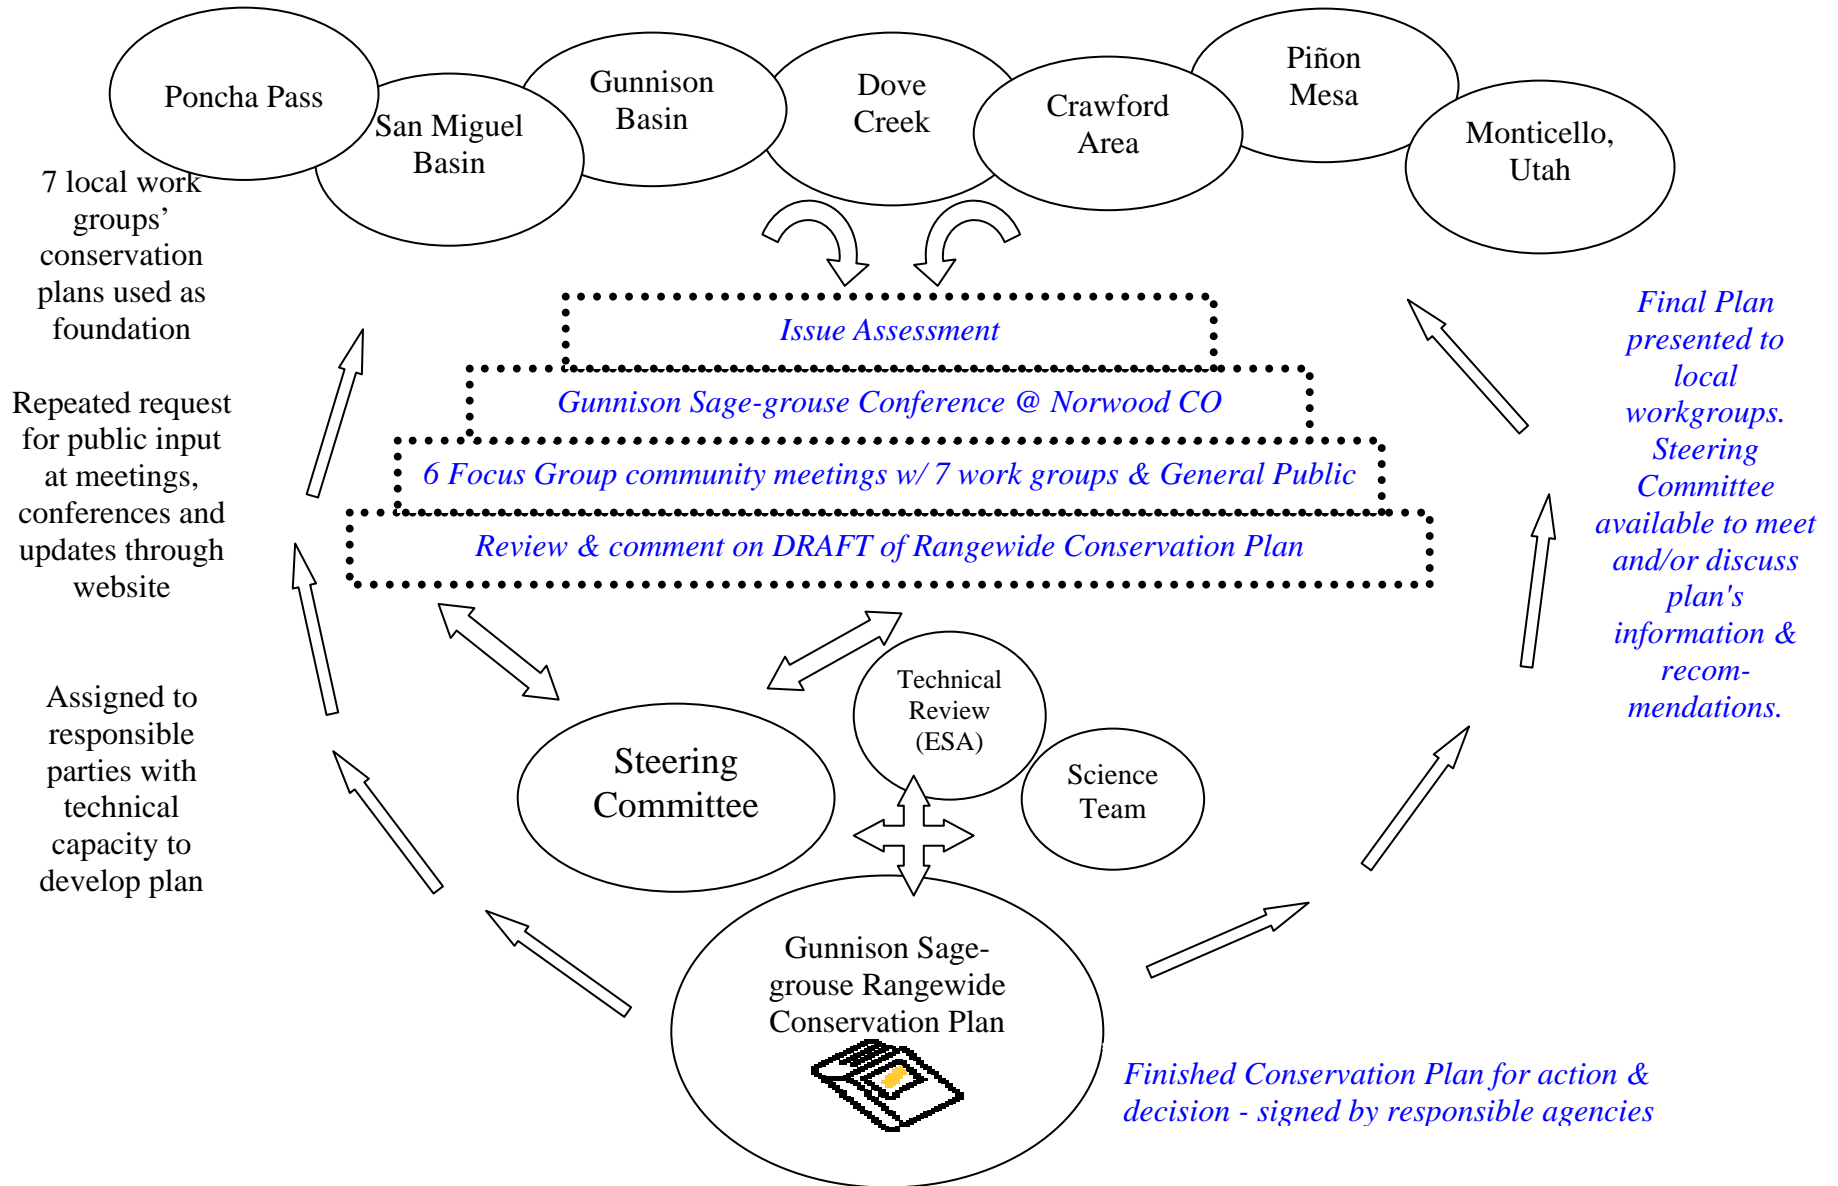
Poncha Pass

San Miguel Basin

Gunnison Basin

Dove Creek

Crawford Area

Piñon Mesa

Monticello, Utah

7 local work groups' conservation plans used as foundation

Repeated request for public input at meetings, conferences and updates through website

Assigned to responsible parties with technical capacity to develop plan

Issue Assessment

Gunnison Sage-grouse Conference @ Norwood CO

6 Focus Group community meetings w/ 7 work groups & General Public

Review & comment on DRAFT of Rangewide Conservation Plan

Final Plan presented to local workgroups. Steering Committee available to meet and/or discuss plan's information & recommendations.

Steering Committee

Technical Review (ESA)

Science Team

Gunnison Sage-grouse Rangewide Conservation Plan

Finished Conservation Plan for action & decision - signed by responsible agencies